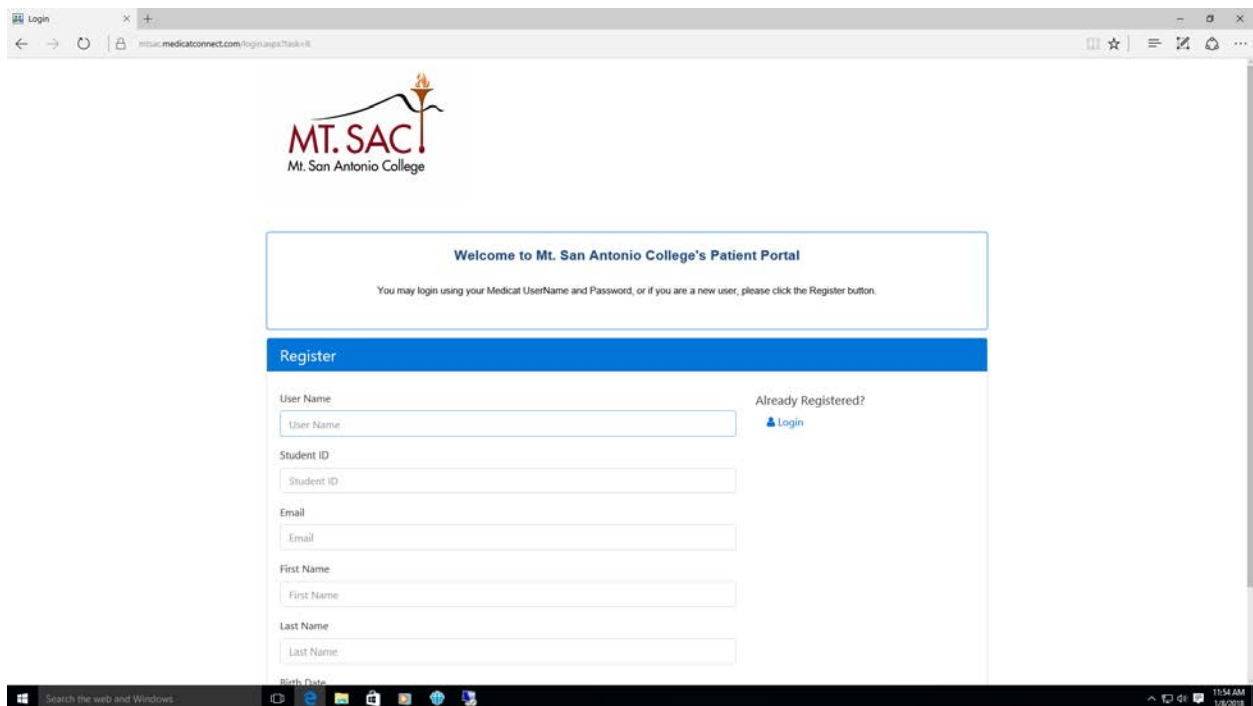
Login

mtsac.medicatconnect.com/login.aspx?task=R

MT. SAC
Mt. San Antonio College

Welcome to Mt. San Antonio College's Patient Portal

You may login using your Medicat UserName and Password, or if you are a new user, please click the Register button.

Register

User Name
User Name

Already Registered?
Login

Student ID
Student ID

Email
Email

First Name
First Name

Last Name
Last Name

Birth Date

Search the web and Windows

11:54 AM
1/8/2018